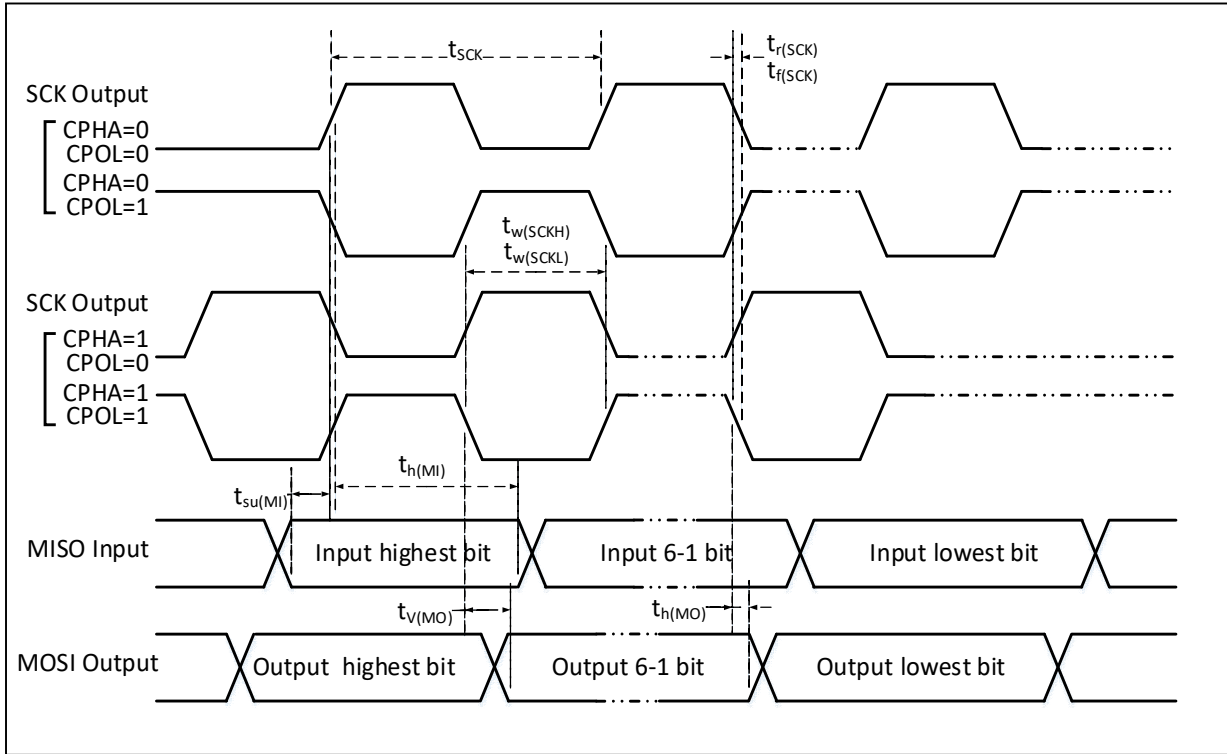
$t_{SCK}$

$t_{r(SCK)}$
$t_{f(SCK)}$

SCK Output
CPHA=0
CPOL=0
CPHA=0
CPOL=1

$t_{w(SCKH)}$
$t_{w(SCKL)}$

SCK Output
CPHA=1
CPOL=0
CPHA=1
CPOL=1

$t_{h(MI)}$
$t_{su(MI)}$

MISO Input
Input highest bit
Input 6-1 bit
Input lowest bit

$t_{V(MO)}$
$t_{h(MO)}$

MOSI Output
Output highest bit
Output 6-1 bit
Output lowest bit